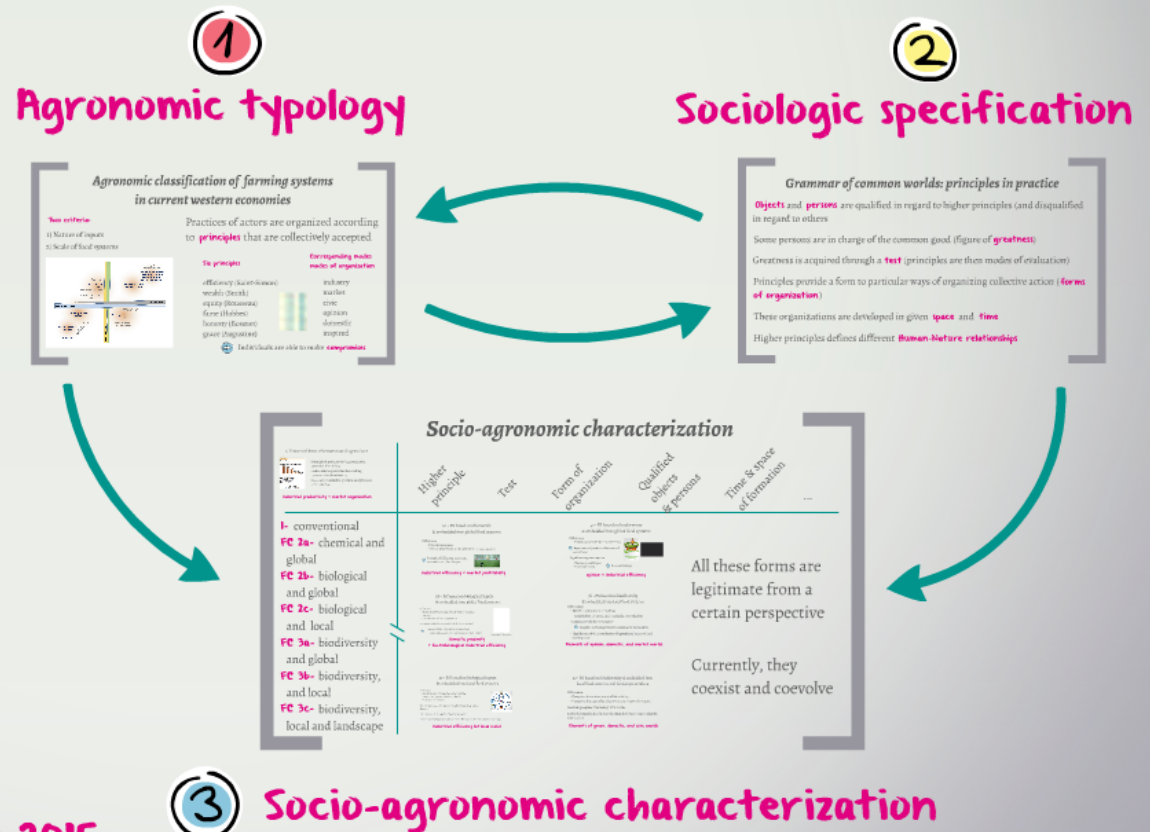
1
Agronomic typology

2
Sociologic specification

Agronomic classification of farming systems in current western economies

Two criteria:
1) Nature of inputs
2) Scale of food systems

Practices of actors are organized according to principles that are collectively accepted

| Six principles | Corresponding modes modes of organization |
|---|---|
| efficiency (Saint-Simon) | industry |
| wealth (Smith) | market |
| equity (Rousseau) | civic |
| fame (Hobbes) | opinion |
| honesty (Bossuet) | domestic |
| grace (Augustine) | inspired |

Individuals are able to make compromises

Grammar of common worlds: principles in practice

Objects and persons are qualified in regard to higher principles (and disqualified in regard to others

Some persons are in charge of the common good (figure of greatness)

Greatness is acquired through a test (principles are then modes of evaluation)

Principles provide a form to particular ways of organizing collective action (forms of organization)

These organizations are developed in given space and time

Higher principles defines different Human-Nature relationships

Socio-agronomic characterization

Higher principle | Test | Form of organization | Qualified objects & persons | Time & space of formation | ...

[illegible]

I- conventional
FC 2a- chemical and global
FC 2b- biological and global
FC 2c- biological and local
FC 3a- biodiversity and global
FC 3b- biodiversity, and local
FC 3c- biodiversity, local and landscape

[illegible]

All these forms are legitimate from a certain perspective

Currently, they coexist and coevolve

3
Socio-agronomic characterization

2015